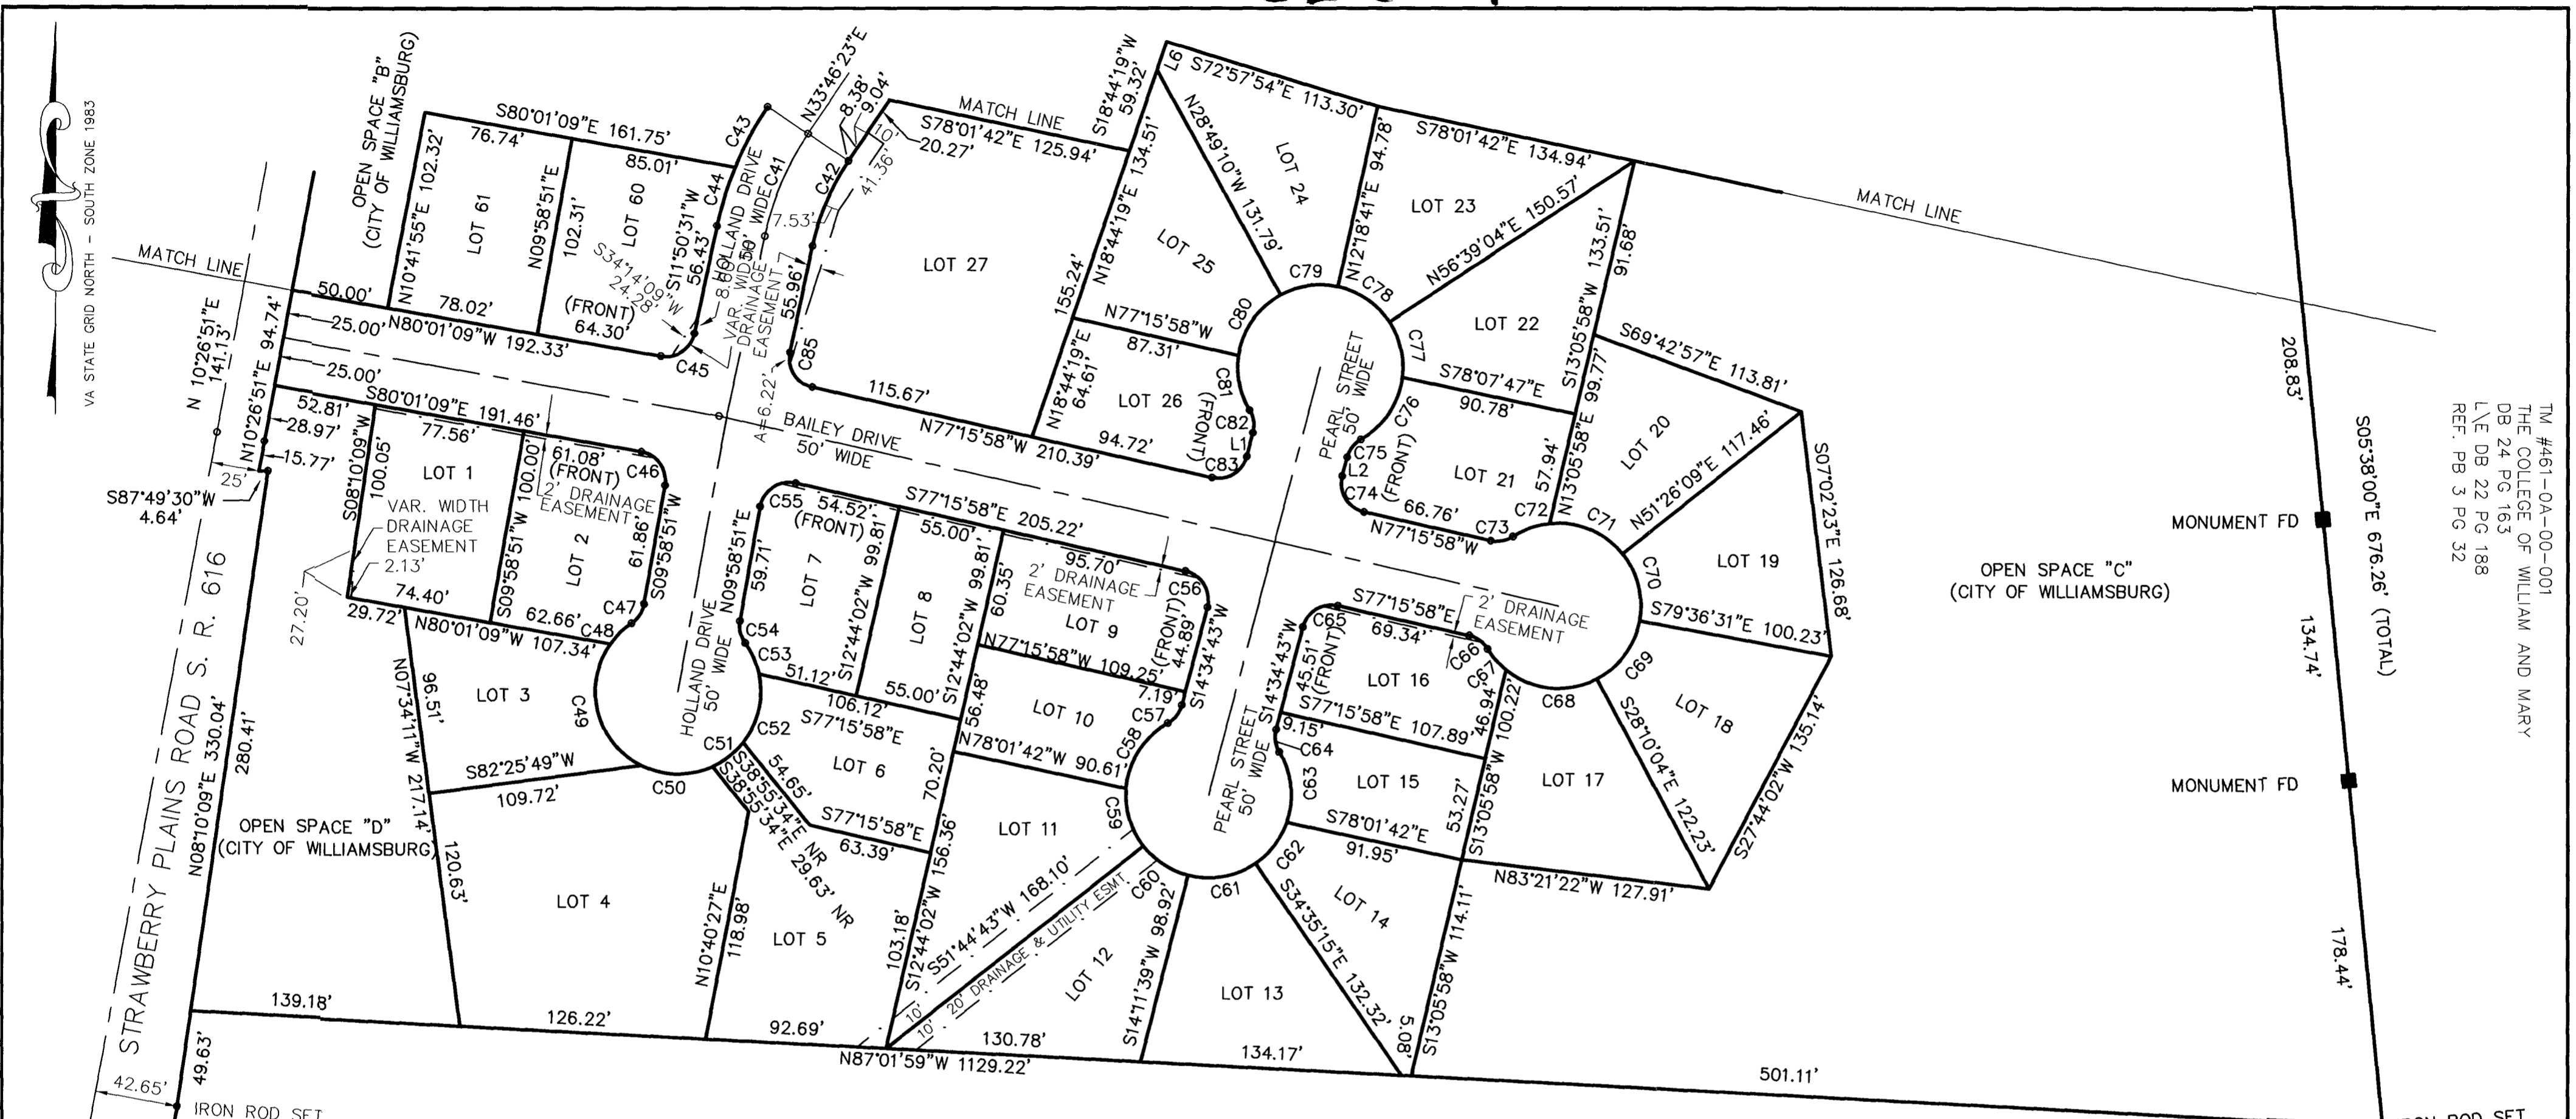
VA STATE GRID NORTH - SOUTH ZONE 1983

MATCH LINE

OPEN SPACE "B" (CITY OF WILLIAMSBURG)

S80°01'09"E 161.75'
76.74'
85.01'
N10°41'55"E 102.32'
LOT 61
N09°58'51"E
102.31'
LOT 60
C43
C44
S11°50'31"W 56.43'
HOLLAND DRIVE 50' WIDE
S34°14'09"W 24.28'
8.86'
VAR. WIDTH DRAINAGE EASEMENT
(FRONT) 64.30'
78.02'
50.00'
25.00'
N80°01'09"W 192.33'
25.00'
C45
N33°46'23"E
8.38'
9.04'
10'
41.36'
C42
C41
7.53'
55.96'
C85
A=6.22'

MATCH LINE
S78°01'42"E 125.94'
20.27'
S18°44'19"W 59.32'
LOT 27
155.24'
N18°44'19"E 134.51'
115.67'
N77°15'58"W 210.39'
N77°15'58"W
87.31'
N18°44'19"E 64.61'
LOT 26
94.72'
C81 (FRONT)
C82
L1
C83
C80
LOT 25
L6
S72°57'54"E 113.30'
N28°49'10"W 131.79'
LOT 24
C79
N12°18'41"E 94.78'
S78°01'42"E 134.94'
LOT 23
N56°39'04"E 150.57'
C78
C77
LOT 22
MATCH LINE
133.51'
91.68'
S13°05'58"W
S69°42'57"E 113.81'
PEARL STREET 50' WIDE
S78°07'47"E
90.78'
S13°05'58"W 99.77'
C76 (FRONT)
C75
L2
C74
LOT 21
57.94'
66.76'
C73
C72
N77°15'58"W
N13°05'58"E
LOT 20
C71
N51°26'09"E 117.46'
S07°02'23"E 126.68'
LOT 19
C70
S79°36'31"E 100.23'
C69
LOT 18
S28°10'04"E 122.23'
S27°44'02"W 135.14'
C68

N 10°26'51"E 141.13'
N10°26'51"E 94.74'
52.81'
28.97'
15.77'
25'
S87°49'30"W 4.64'
S80°01'09"E 191.46'
77.56'
LOT 1
S08°10'09"W 100.05'
S09°58'51"W 100.00'
61.08' (FRONT)
2' DRAINAGE EASEMENT
C46
VAR. WIDTH DRAINAGE EASEMENT
2.13'
LOT 2
61.86'
S09°58'51"W
74.40'
62.66'
C47
C48
29.72'
N80°01'09"W 107.34'
27.20'
BAILEY DRIVE 50' WIDE
C55
54.52' (FRONT)
S77°15'58"E 205.22'
55.00'
N09°58'51"E
59.71'
LOT 7
S12°44'02"W 99.81'
LOT 8
S12°44'02"W 99.81'
60.35'
95.70'
2' DRAINAGE EASEMENT
LOT 9
C56
N77°15'58"W 109.25'
(FRONT) 44.89'
S14°34'43"W
C54
C53
51.12'
55.00'
106.12'
S77°15'58"E
LOT 10
56.48'
7.19'
C57
C58
N78°01'42"W 90.61'
HOLLAND DRIVE 50' WIDE
C49
C52
C51
LOT 3
96.51'
N07°34'11"W 217.14'
S82°25'49"W
109.72'
C50
LOT 6
54.65'
S38°55'34"E
S38°55'34"E NR
29.63' NR
70.20'
S77°15'58"E
63.39'
LOT 11
S12°44'02"W 156.36'
C59
OPEN SPACE "D" (CITY OF WILLIAMSBURG)
120.63'
LOT 4
N10°40'27"E
118.98'
LOT 5
103.18'
S12°44'02"W
S51°44'43"W 168.10'
10'
10'
20' DRAINAGE & UTILITY ESMT.
C60
LOT 12
S14°11'39"W 98.92'
C61
PEARL STREET 50' WIDE
S77°15'58"E
2' DRAINAGE EASEMENT
C65
69.34'
S14°34'43"W
45.51' (FRONT)
C66
C67
LOT 16
S77°15'58"E 107.89'
46.94'
100.22'
9.15'
C64
C63
LOT 15
53.27'
S13°05'58"W
LOT 17
S78°01'42"E
91.95'
C62
N83°21'22"W 127.91'
LOT 14
S34°35'15"E 132.32'
LOT 13
S13°05'58"W 114.11'
5.08'

STRAWBERRY PLAINS ROAD S. R. 616
N08°10'09"E 330.04'
280.41'
139.18'
126.22'
92.69'
130.78'
134.17'
N87°01'59"W 1129.22'
501.11'
49.63'
42.65'
IRON ROD SET

OPEN SPACE "C" (CITY OF WILLIAMSBURG)
MONUMENT FD
MONUMENT FD
208.83'
S05°38'00"E 676.26' (TOTAL)
134.74'
178.44'
TM #461-0A-00-001
THE COLLEGE OF WILLIAM AND MARY
DB 24 PG 163
L\E DB 22 PG 188
REF. PB 3 PG 32
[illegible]ON ROD SET